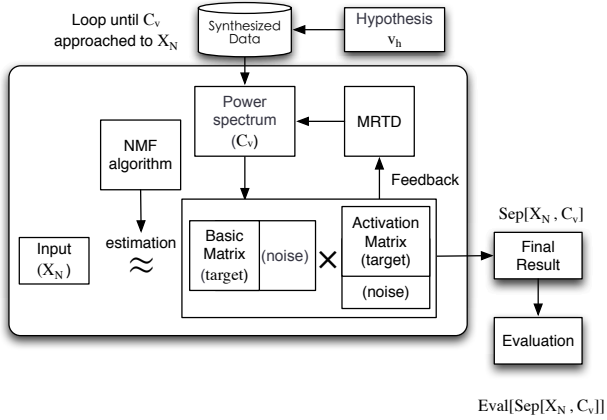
Loop until $C_v$ approached to $X_N$

Synthesized Data

Hypothesis $v_h$

Power spectrum ($C_v$)

MRTD

NMF algorithm

Feedback

estimation

$\approx$

Input ($X_N$)

Basic Matrix (target)

(noise)

$\times$

Activation Matrix (target)

(noise)

$Sep[X_N , C_v]$

Final Result

Evaluation

$Eval[Sep[X_N , C_v]]$